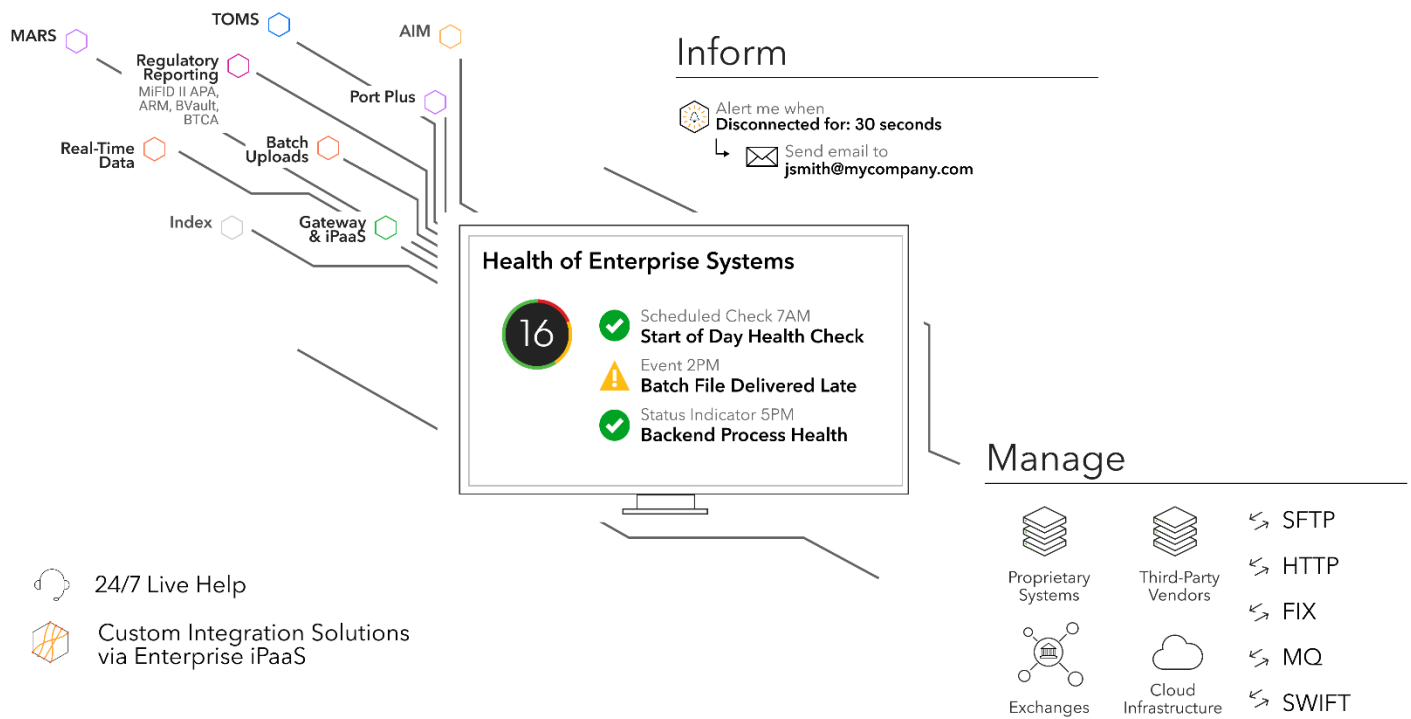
MARS

TOMS

AIM

Regulatory Reporting
MiFID II APA, ARM, BVault, BTCA

Port Plus

Real-Time Data

Batch Uploads

Index

Gateway & iPaaS

Inform

Alert me when
Disconnected for: 30 seconds

Send email to
jsmith@mycompany.com

Health of Enterprise Systems

16

Scheduled Check 7AM
Start of Day Health Check

Event 2PM
Batch File Delivered Late

Status Indicator 5PM
Backend Process Health

Manage

Proprietary Systems

Third-Party Vendors

SFTP

HTTP

FIX

MQ

SWIFT

Exchanges

Cloud Infrastructure

24/7 Live Help

Custom Integration Solutions via Enterprise iPaaS